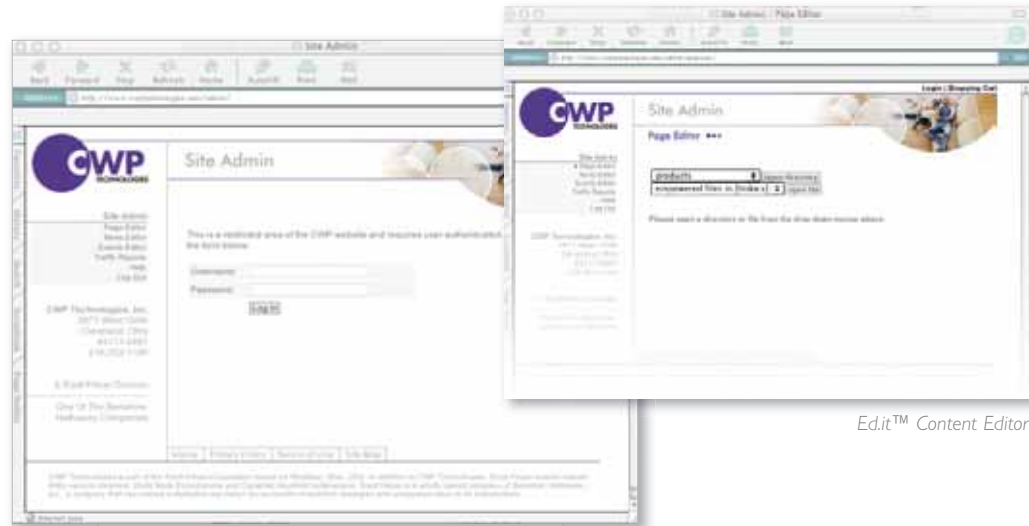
Site Admin

Back Forward Stop Refresh Home AutoFill Print Mail

CWP TECHNOLOGIES

Site Admin

Site Admin
Page Editor
News Editor
Events Editor
Traffic Reports
Help
Log Out

This is a restricted area of the CWP website and requires user authentication. the form below.

Username:
Password:
Log In

CWP Technologies, Inc.

Home | Privacy Policy | Terms of Use | Site Map

Site Admin | Page Editor

Login | Shopping Cart

CWP TECHNOLOGIES

Site Admin

Page Editor

products
empowered files in /index
Open Directory
Open File

Please select a directory or file from the drop down menus above.

Ed.it™ Content Editor